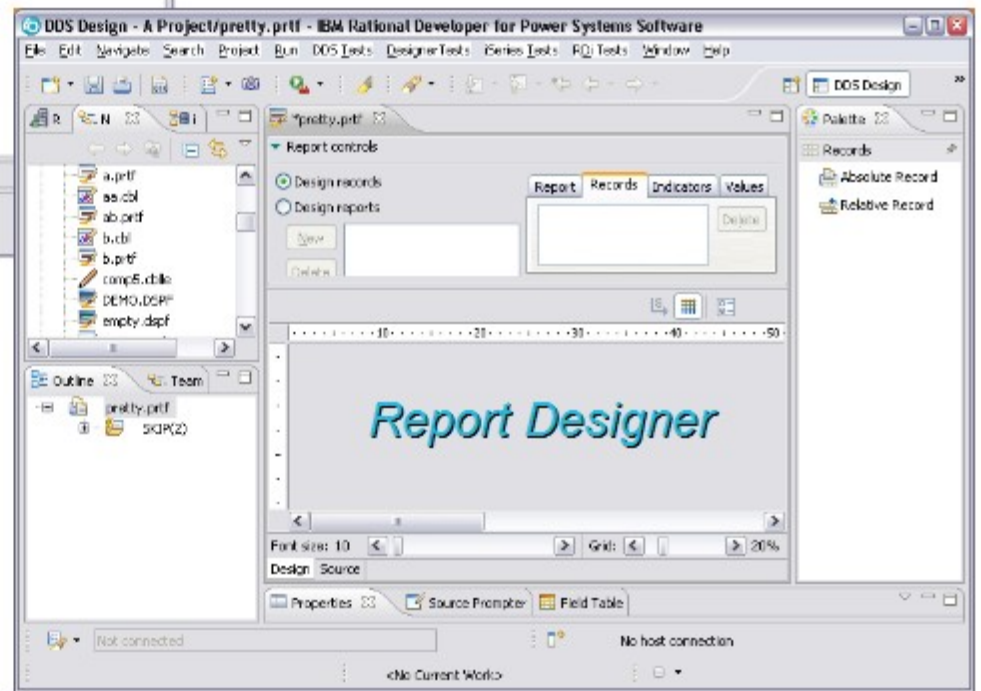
DDS Design - A Project/pretty.prtf - IBM Rational Developer for Power Systems Software

File Edit Navigate Search Project Run DDS Tests DesignerTests iSeries Tests RQ: Tests Window Help

DDS Design

R N i

a.prtf
aa.cbl
ab.prtf
b.cbl
b.prtf
comp5.cblle
DEMO.DSPF
empty.dspf

Outline Team

pretty.prtf
SKIP(2)

*pretty.prtf

Report controls

Design records
Design reports

New
Delete

Report Records Indicators Values

Delete

10 20 30 40 50

Report Designer

Font size: 10 Grid: 20%

Design Source

Palette

Records

Absolute Record
Relative Record

Properties Source Prompter Field Table

Not connected

No host connection

<No Current Work>